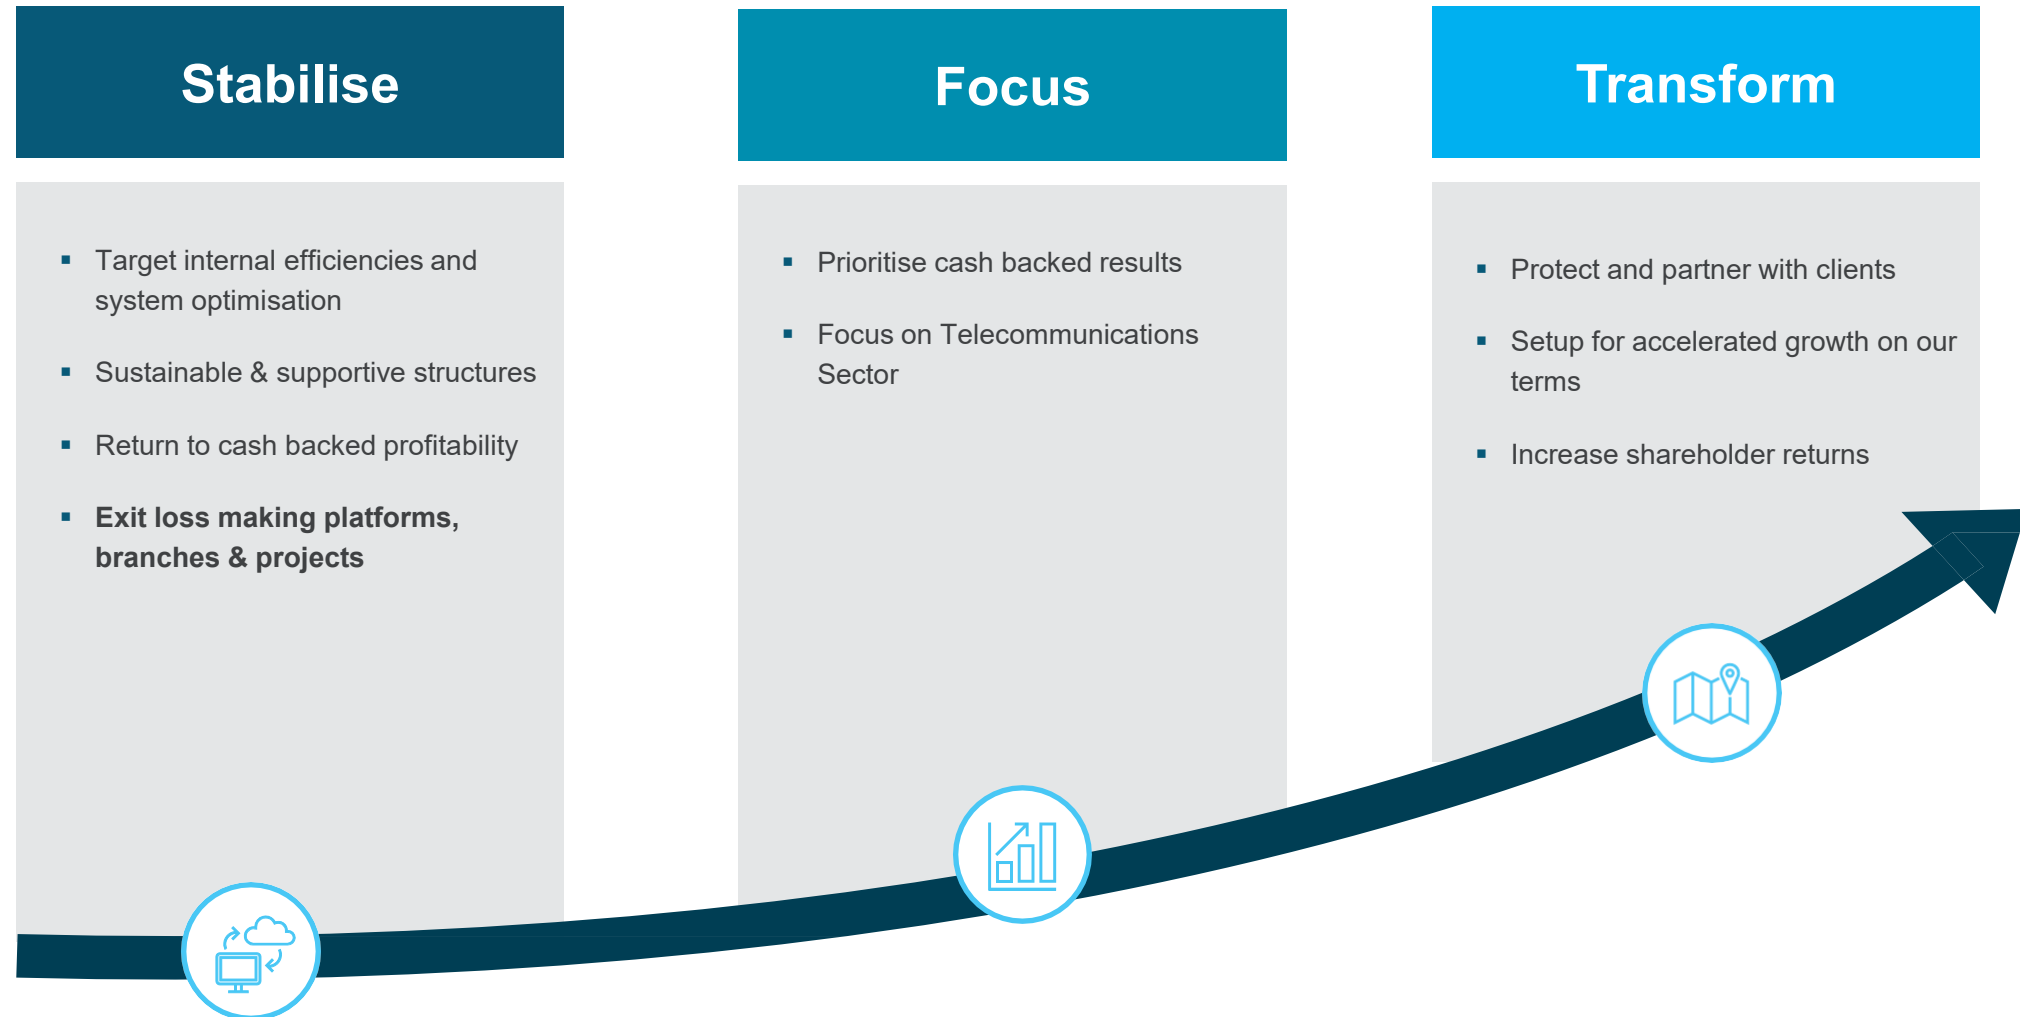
Stabilise

- Target internal efficiencies and system optimisation
- Sustainable & supportive structures
- Return to cash backed profitability
- **Exit loss making platforms, branches & projects**

Focus

- Prioritise cash backed results
- Focus on Telecommunications Sector

Transform

- Protect and partner with clients
- Setup for accelerated growth on our terms
- Increase shareholder returns